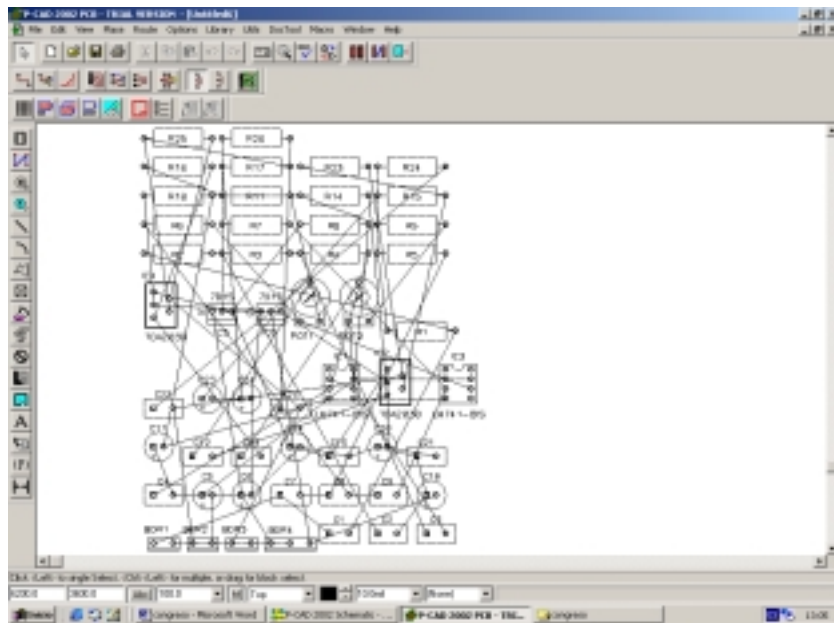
P-CAD 2002 PCB - TRIAL VERSION - [Untitled]

File Edit View Place Route Options Library Utils DocTool Macro Window Help

R29 R26
R18 R17 R23 R24
R10 R11 R14 R15
R6 R7 R8 R5
R4 R3 R9 R1

Click (Left) to single Select, Ctrl (Left) for multiple, or drag for block select

Start | Congresso - Microsoft Word | P-CAD 2002 Schematic - ... | P-CAD 2002 PCB - TRIA... | Congresso | 13:08